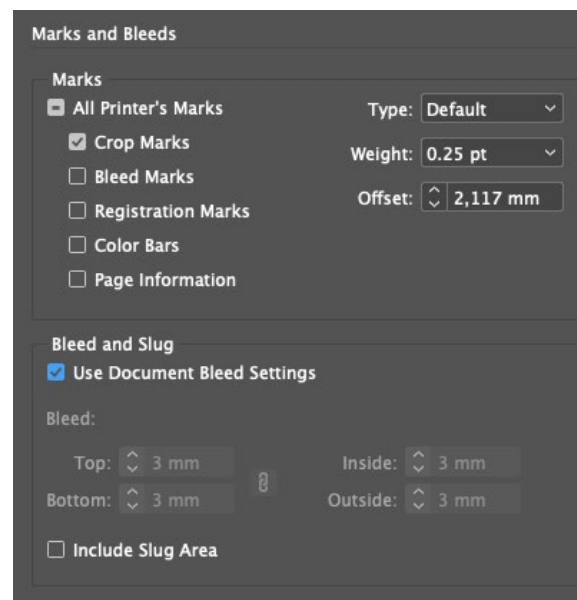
Marks and Bleeds

Marks

All Printer's Marks

Crop Marks

Bleed Marks

Registration Marks

Color Bars

Page Information

Type: Default

Weight: 0.25 pt

Offset: 2,117 mm

Bleed and Slug

Use Document Bleed Settings

Bleed:

Top: 3 mm

Bottom: 3 mm

Inside: 3 mm

Outside: 3 mm

Include Slug Area